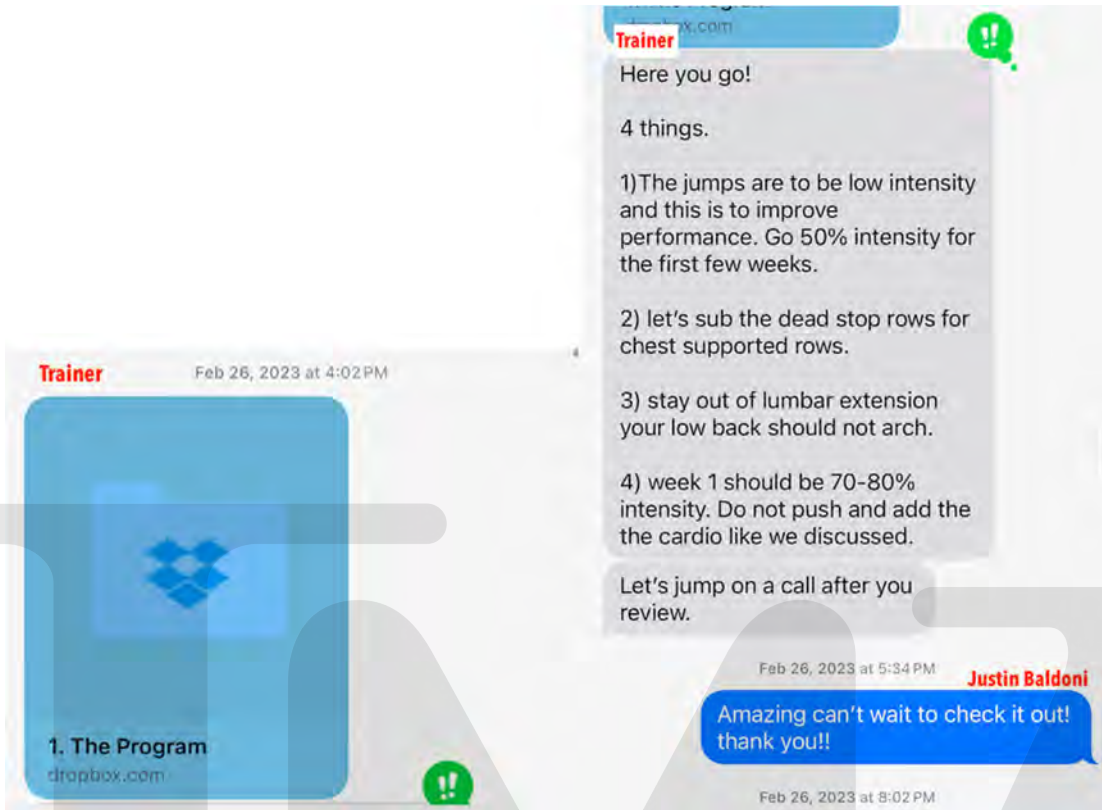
Trainer

Feb 26, 2023 at 4:02 PM

1. The Program
dropbox.com

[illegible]
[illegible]x.com

Trainer

Here you go!

4 things.

1)The jumps are to be low intensity and this is to improve performance. Go 50% intensity for the first few weeks.

2) let's sub the dead stop rows for chest supported rows.

3) stay out of lumbar extension your low back should not arch.

4) week 1 should be 70-80% intensity. Do not push and add the the cardio like we discussed.

Let's jump on a call after you review.

Feb 26, 2023 at 5:34 PM

Justin Baldoni

Amazing can't wait to check it out! thank you!!

Feb 26, 2023 at 8:02 PM